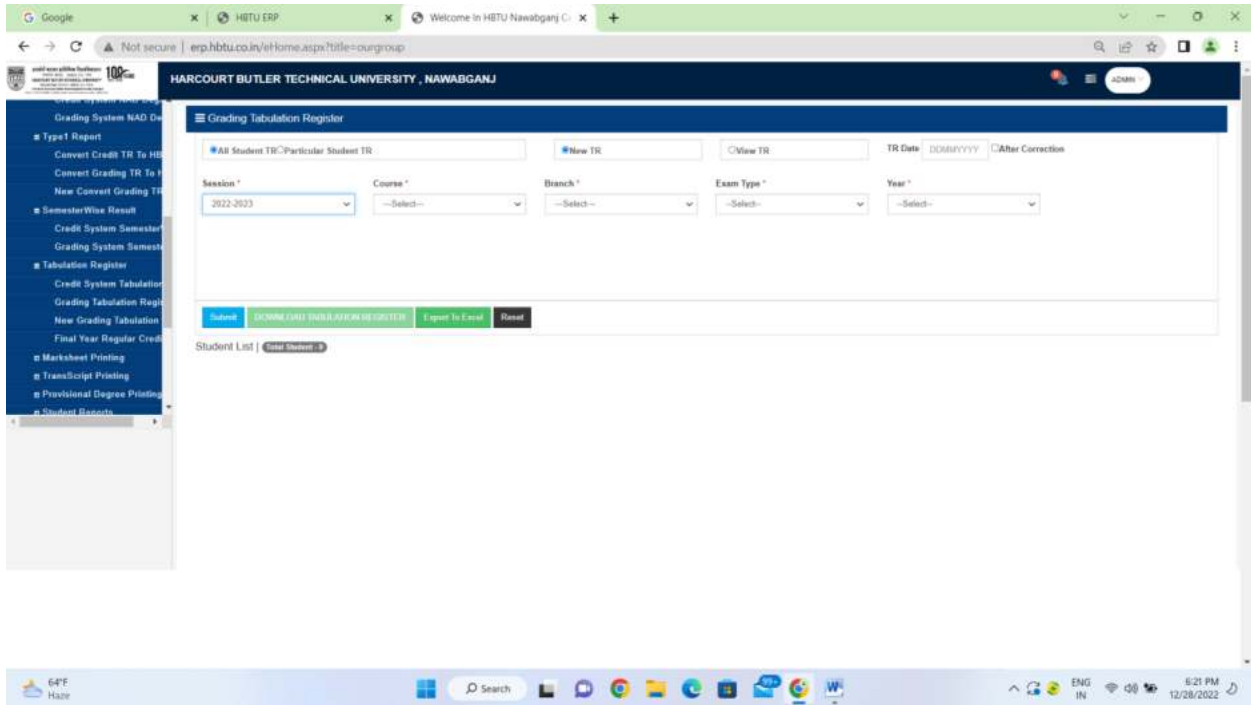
G Google
HBTU ERP
Welcome In HBTU Nawabganj C
+
Not secure | erp.hbtu.co.in/eHome.aspx?title=ourgroup

100
HARCOURT BUTLER TECHNICAL UNIVERSITY , NAWABGANJ
ADMIN

Grading System NAD De
Type1 Report
Convert Credit TR To HB
Convert Grading TR To H
New Convert Grading TR
SemesterWise Result
Credit System Semester
Grading System Semeste
Tabulation Register
Credit System Tabulation
Grading Tabulation Regi
New Grading Tabulation
Final Year Regular Credi
Marksheet Printing
TransScript Printing
Provisional Degree Printing
Student Reports

Grading Tabulation Register

All Student TR Particular Student TR
New TR
View TR
TR Date DD/MM/YYYY After Correction

Session *
2022-2023
Course *
--Select--
Branch *
--Select--
Exam Type *
--Select--
Year *
--Select--

Submit
DOWNLOAD TABULATION REGISTER
Export To Excel
Reset

Student List | Total Student - 0

64°F
Haze
Search
99+
ENG IN
6:21 PM
12/28/2022